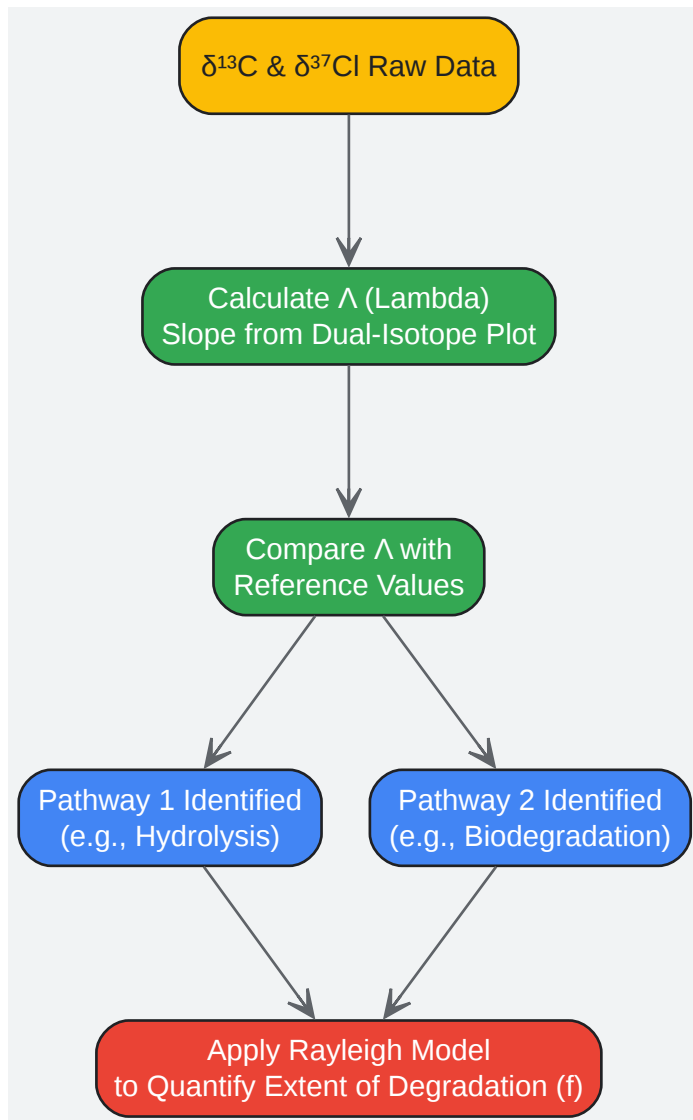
$\delta^{13}C$ & $\delta^{37}Cl$ Raw Data

Calculate Λ (Lambda) Slope from Dual-Isotope Plot

Compare Λ with Reference Values

Pathway 1 Identified (e.g., Hydrolysis)

Pathway 2 Identified (e.g., Biodegradation)

Apply Rayleigh Model to Quantify Extent of Degradation (f)